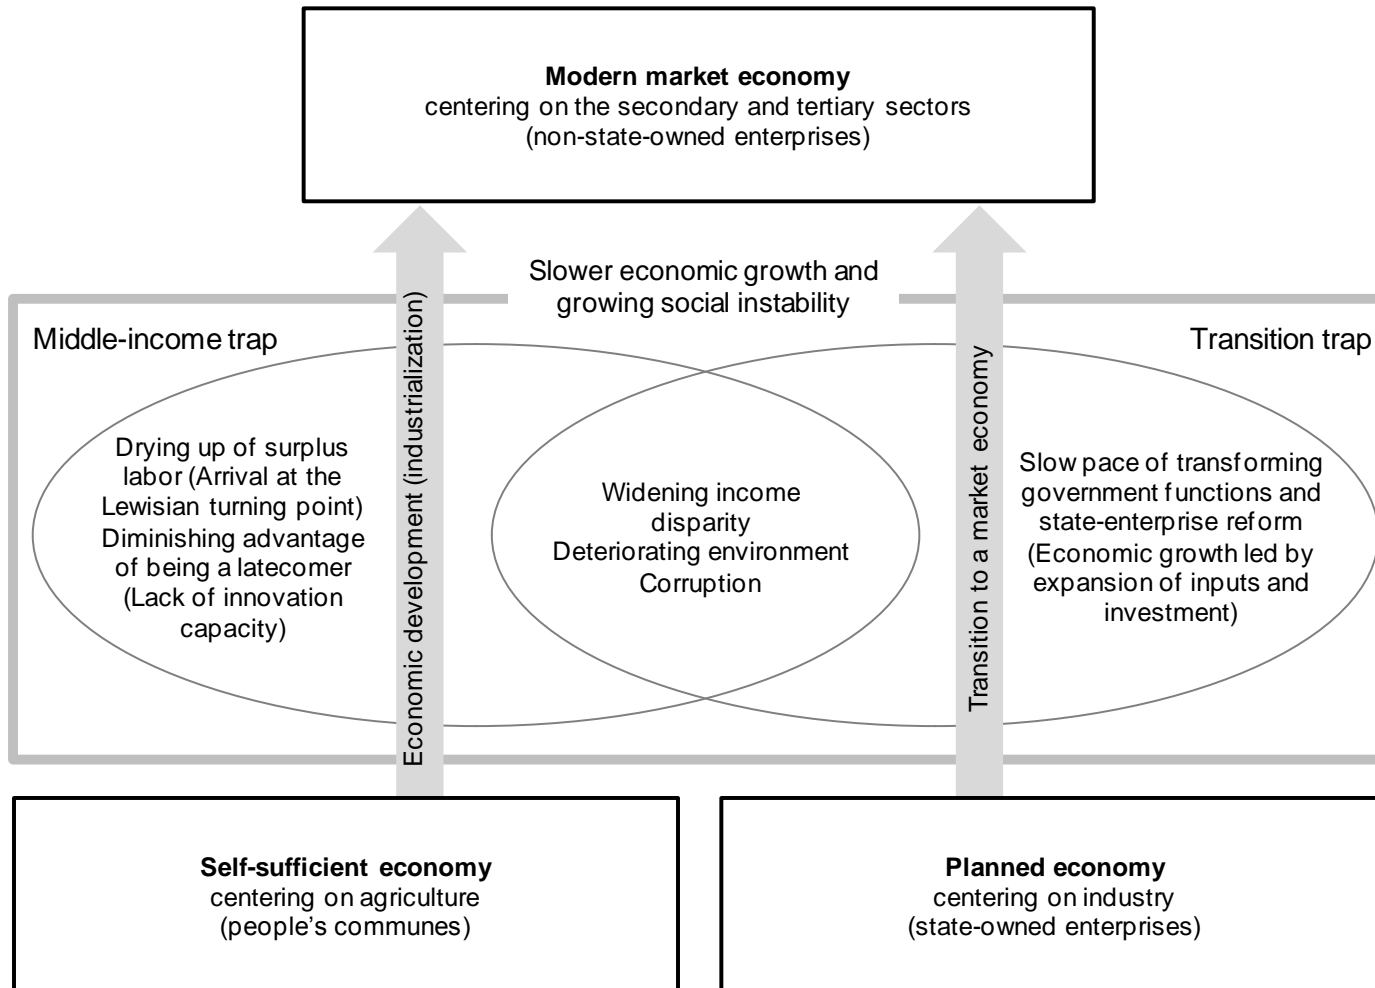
**Modern market economy**
centering on the secondary and tertiary sectors
(non-state-owned enterprises)

Slower economic growth and growing social instability

Middle-income trap

Transition trap

Drying up of surplus labor (Arrival at the Lewisian turning point)
Diminishing advantage of being a latecomer
(Lack of innovation capacity)

Economic development (industrialization)

Widening income disparity
Deteriorating environment
Corruption

Transition to a market economy

Slow pace of transforming government functions and state-enterprise reform
(Economic growth led by expansion of inputs and investment)

**Self-sufficient economy**
centering on agriculture
(people's communes)

**Planned economy**
centering on industry
(state-owned enterprises)